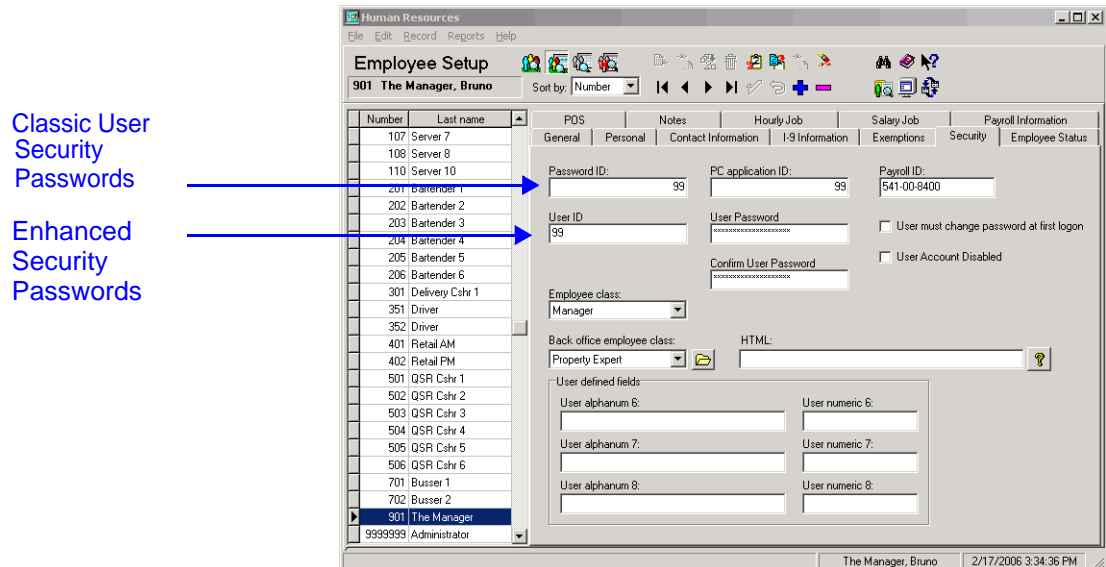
Classic User Security Passwords

Enhanced Security Passwords

Human Resources

File Edit Record Reports Help

Employee Setup

901 The Manager, Bruno

Sort by: Number

| Number | Last name |
|---|---|
| 107 | Server 7 |
| 108 | Server 8 |
| 110 | Server 10 |
| 201 | Bartender 1 |
| 202 | Bartender 2 |
| 203 | Bartender 3 |
| 204 | Bartender 4 |
| 205 | Bartender 5 |
| 206 | Bartender 6 |
| 301 | Delivery Cshr 1 |
| 351 | Driver |
| 352 | Driver |
| 401 | Retail AM |
| 402 | Retail PM |
| 501 | QSR Cshr 1 |
| 502 | QSR Cshr 2 |
| 503 | QSR Cshr 3 |
| 504 | QSR Cshr 4 |
| 505 | QSR Cshr 5 |
| 506 | QSR Cshr 6 |
| 701 | Busser 1 |
| 702 | Busser 2 |
| 901 | The Manager |
| 9999999 | Administrator |

POS | Notes | Hourly Job | Salary Job | Payroll Information
General | Personal | Contact Information | I-9 Information | Exemptions | Security | Employee Status

Password ID: 99
PC application ID: 99
Payroll ID: 541-00-8400

User ID 99
User Password ******************
User must change password at first logon
User Account Disabled
Confirm User Password ******************

Employee class: Manager

Back office employee class: Property Expert
HTML:

User defined fields
User alphanum 6:
User numeric 6:
User alphanum 7:
User numeric 7:
User alphanum 8:
User numeric 8:

The Manager, Bruno | 2/17/2006 3:34:36 PM